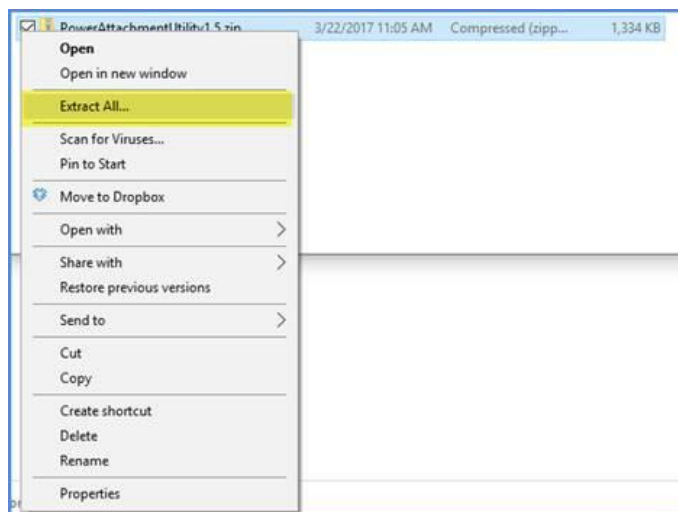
PowerAttachmentUtility1.5.zip 3/22/2017 11:05 AM Compressed (zipp... 1,334 KB

Open
Open in new window
Extract All...
Scan for Viruses...
Pin to Start
Move to Dropbox
Open with
Share with
Restore previous versions
Send to
Cut
Copy
Create shortcut
Delete
Rename
Properties